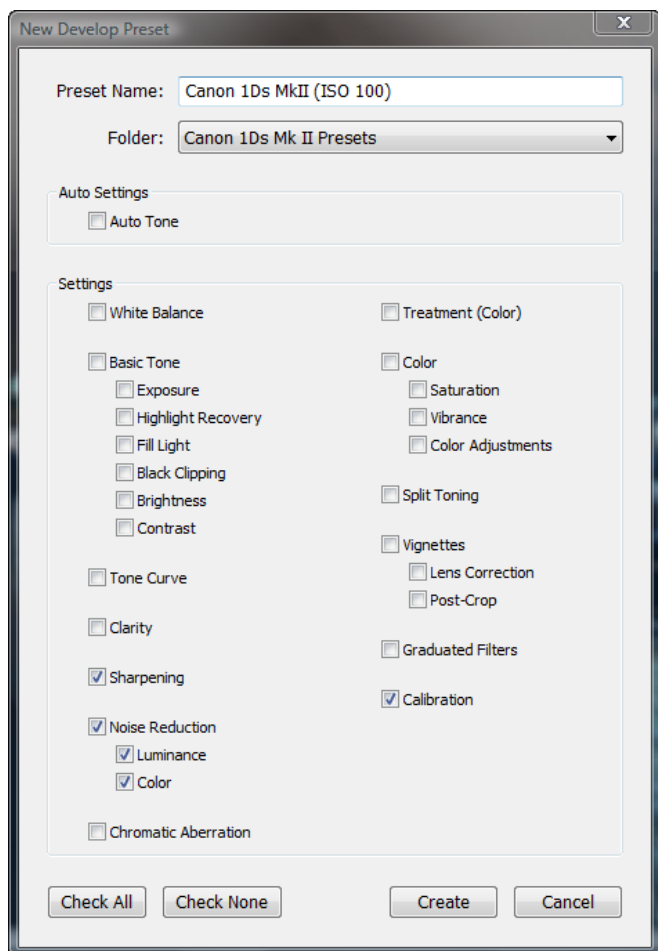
New Develop Preset

x

Preset Name: Canon 1Ds MkII (ISO 100)

Folder: Canon 1Ds Mk II Presets

Auto Settings

Auto Tone

Settings

White Balance

Basic Tone

Exposure

Highlight Recovery

Fill Light

Black Clipping

Brightness

Contrast

Tone Curve

Clarity

Sharpening

Noise Reduction

Luminance

Color

Chromatic Aberration

Treatment (Color)

Color

Saturation

Vibrance

Color Adjustments

Split Toning

Vignettes

Lens Correction

Post-Crop

Graduated Filters

Calibration

Check All

Check None

Create

Cancel